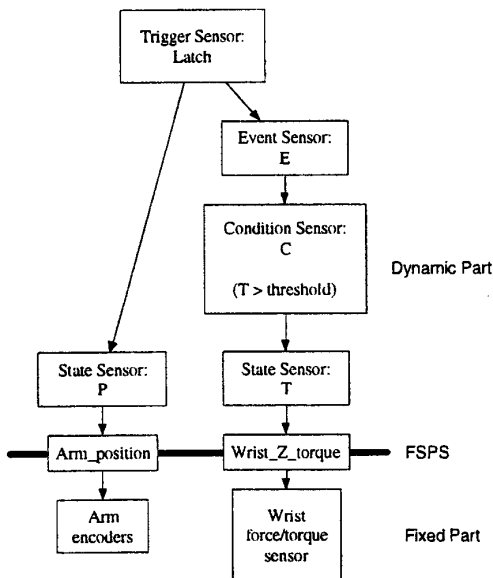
Trigger Sensor:
Latch

Event Sensor:
E

Condition Sensor:
C
(T > threshold)

Dynamic Part

State Sensor:
P

State Sensor:
T

Arm_position

Wrist_Z_torque

FSPS

Arm encoders

Wrist force/torque sensor

Fixed Part